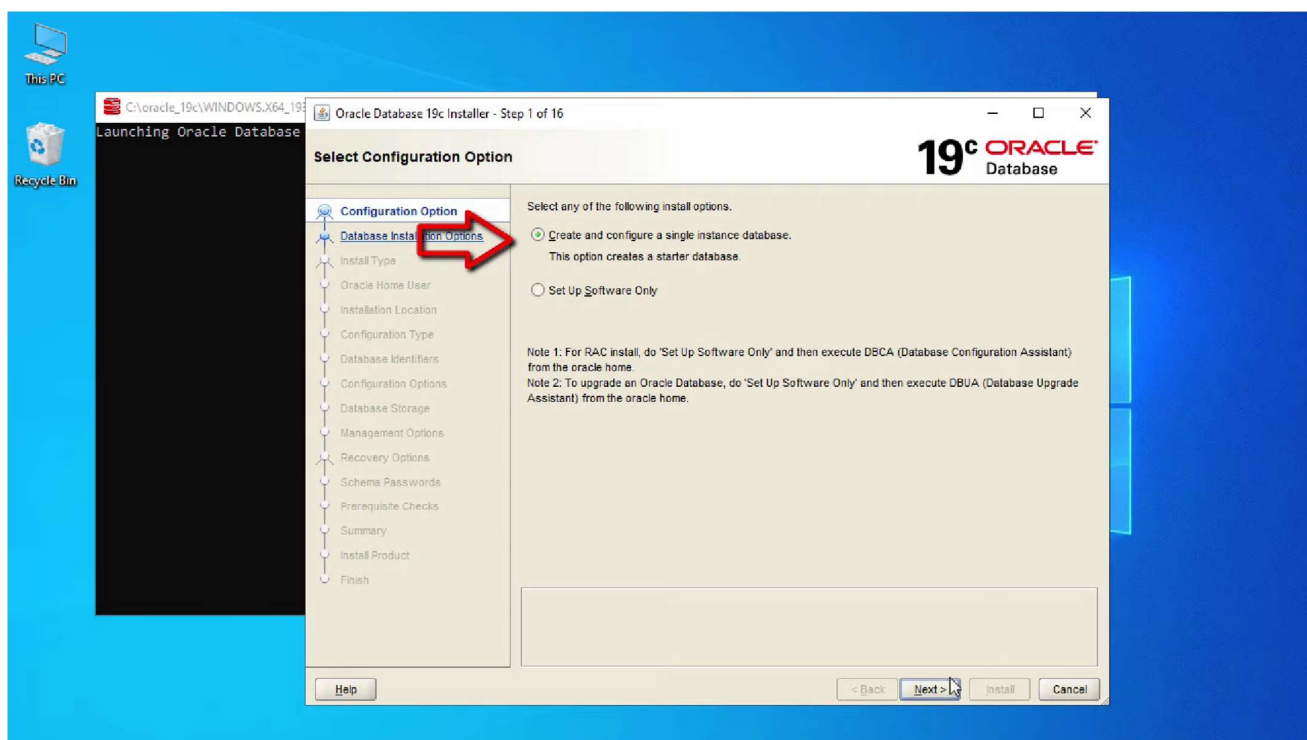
This PC

Recycle Bin

C:\oracle_19c\WINDOWS.X64_19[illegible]

Launching Oracle Database

Oracle Database 19c Installer - Step 1 of 16

Select Configuration Option

19c ORACLE Database

Configuration Option
Database Installation Options
Install Type
Oracle Home User
Installation Location
Configuration Type
Database Identifiers
Configuration Options
Database Storage
Management Options
Recovery Options
Schema Passwords
Prerequisite Checks
Summary
Install Product
Finish

Select any of the following install options.

Create and configure a single instance database.

This option creates a starter database.

Set Up Software Only

Note 1: For RAC install, do 'Set Up Software Only' and then execute DBCA (Database Configuration Assistant) from the oracle home.
Note 2: To upgrade an Oracle Database, do 'Set Up Software Only' and then execute DBUA (Database Upgrade Assistant) from the oracle home.

Help

< Back

Next >

Install

Cancel